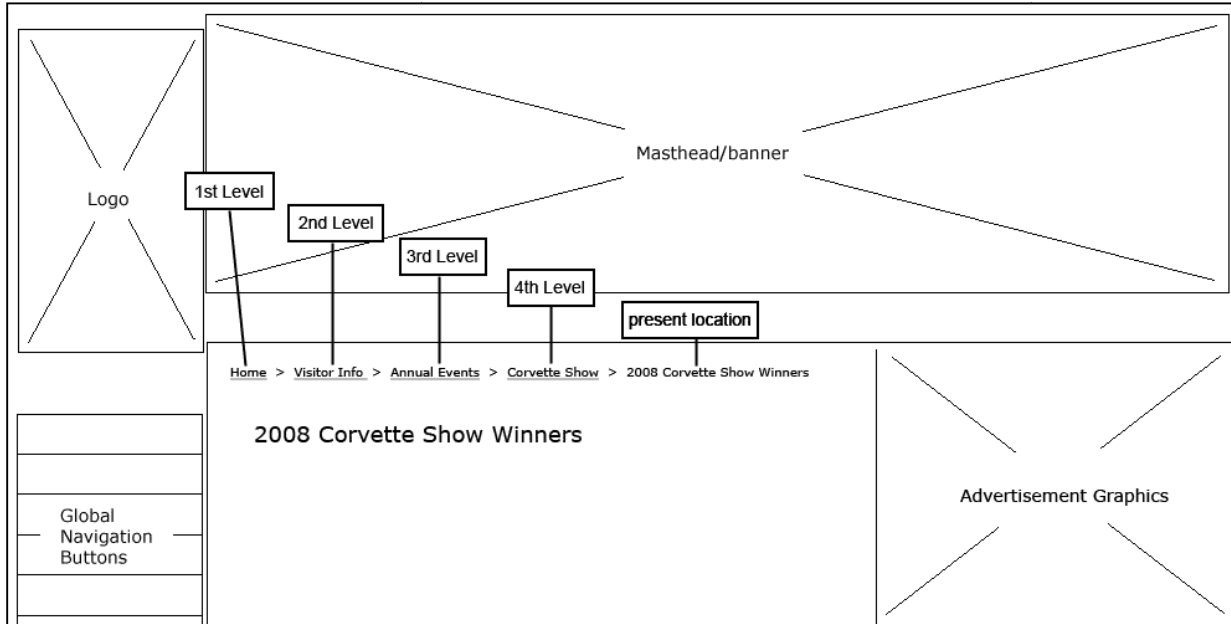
Logo

Masthead/banner

1st Level

2nd Level

3rd Level

4th Level

present location

Home > Visitor Info > Annual Events > Corvette Show > 2008 Corvette Show Winners

2008 Corvette Show Winners

Advertisement Graphics

Global Navigation Buttons